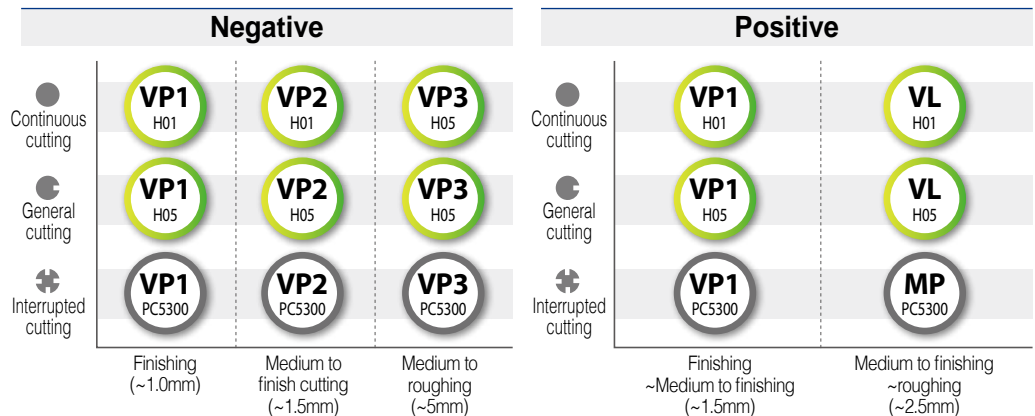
Negative

| | | | |
|---|---|---|---|
| Continuous cutting | VP1 H01 | VP2 H01 | VP3 H05 |
| General cutting | VP1 H05 | VP2 H05 | VP3 H05 |
| Interrupted cutting | VP1 PC5300 | VP2 PC5300 | VP3 PC5300 |
| | Finishing (~1.0mm) | Medium to finish cutting (~1.5mm) | Medium to roughing (~5mm) |

Positive

| | | |
|---|---|---|
| Continuous cutting | VP1 H01 | VL H01 |
| General cutting | VP1 H05 | VL H05 |
| Interrupted cutting | VP1 PC5300 | MP PC5300 |
| | Finishing ~Medium to finishing (~1.5mm) | Medium to finishing ~roughing (~2.5mm) |